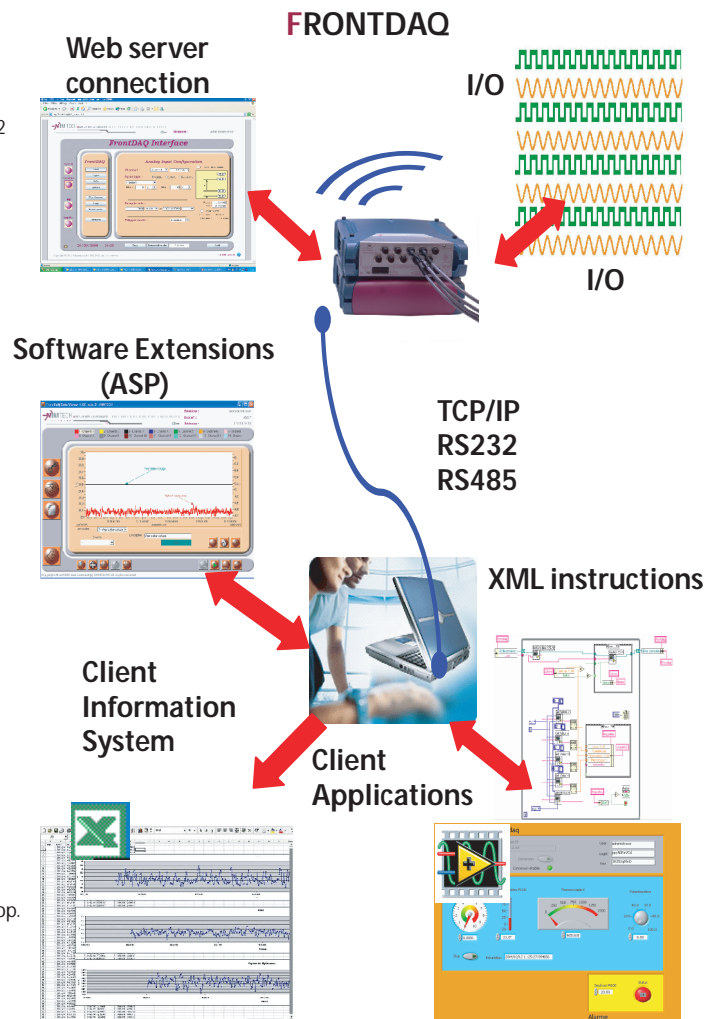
FRONTDAQ

Web server connection

I/O

I/O

FrontDAQ Interface

Analog Input Configuration

Software Extensions (ASP)

TCP/IP
RS232
RS485

XML instructions

Client Information System

Client Applications

Alarme